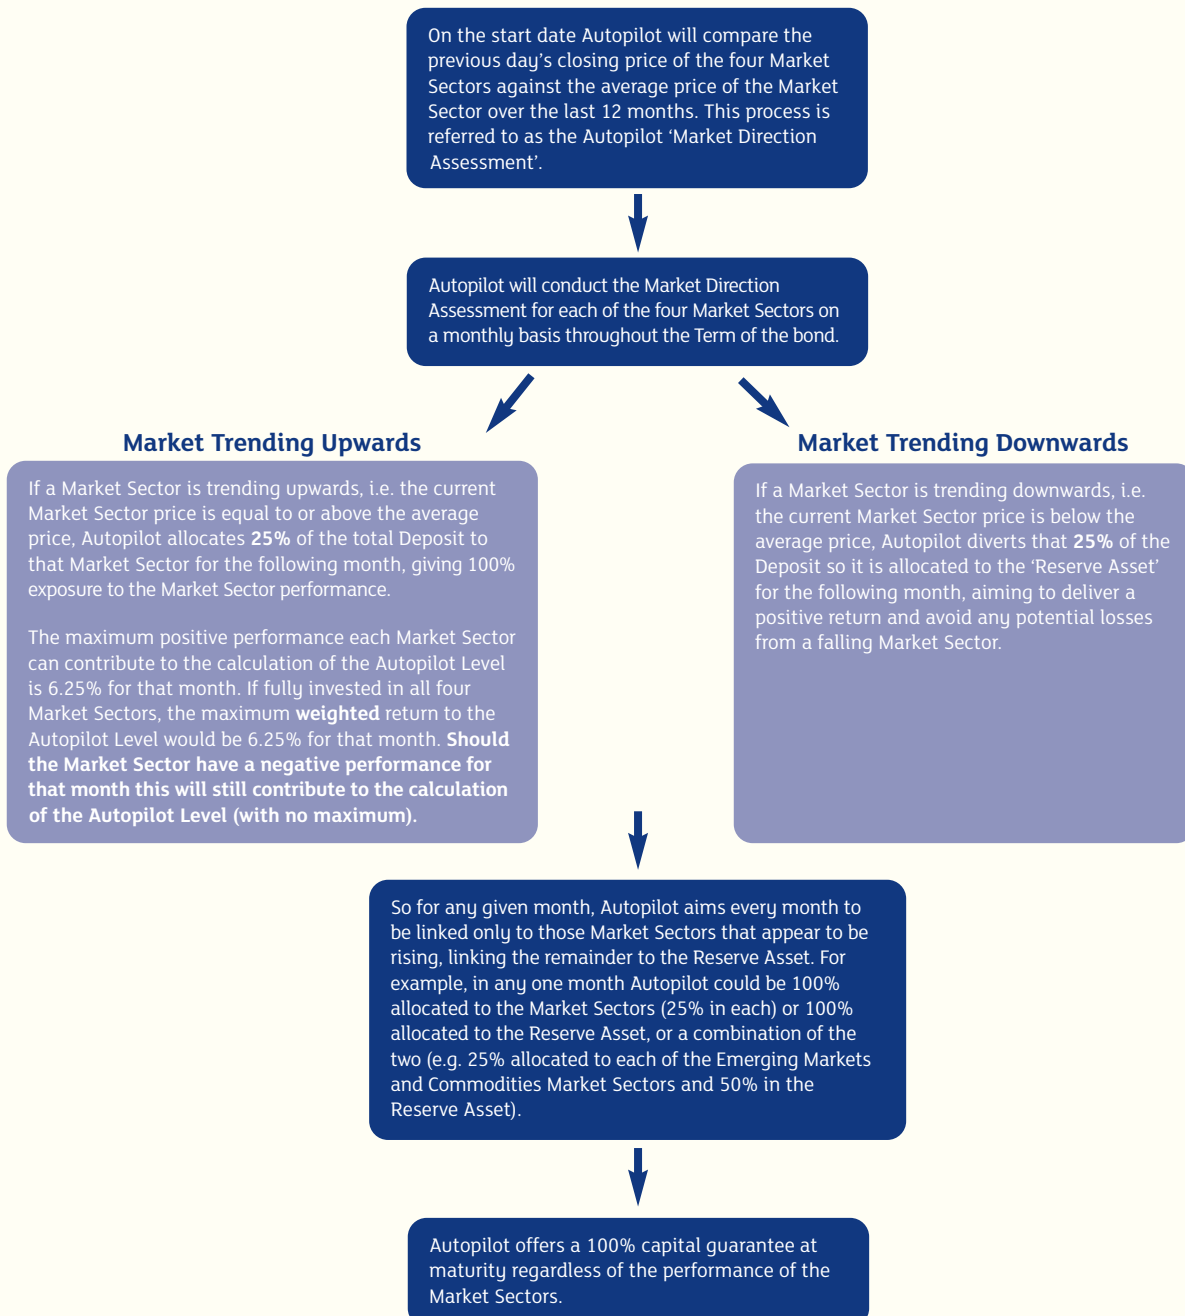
On the start date Autopilot will compare the previous day's closing price of the four Market Sectors against the average price of the Market Sector over the last 12 months. This process is referred to as the Autopilot 'Market Direction Assessment'.

Autopilot will conduct the Market Direction Assessment for each of the four Market Sectors on a monthly basis throughout the Term of the bond.

Market Trending Upwards

If a Market Sector is trending upwards, i.e. the current Market Sector price is equal to or above the average price, Autopilot allocates **25%** of the total Deposit to that Market Sector for the following month, giving 100% exposure to the Market Sector performance.

The maximum positive performance each Market Sector can contribute to the calculation of the Autopilot Level is 6.25% for that month. If fully invested in all four Market Sectors, the maximum **weighted** return to the Autopilot Level would be 6.25% for that month. **Should the Market Sector have a negative performance for that month this will still contribute to the calculation of the Autopilot Level (with no maximum).**

Market Trending Downwards

If a Market Sector is trending downwards, i.e. the current Market Sector price is below the average price, Autopilot diverts that **25%** of the Deposit so it is allocated to the 'Reserve Asset' for the following month, aiming to deliver a positive return and avoid any potential losses from a falling Market Sector.

So for any given month, Autopilot aims every month to be linked only to those Market Sectors that appear to be rising, linking the remainder to the Reserve Asset. For example, in any one month Autopilot could be 100% allocated to the Market Sectors (25% in each) or 100% allocated to the Reserve Asset, or a combination of the two (e.g. 25% allocated to each of the Emerging Markets and Commodities Market Sectors and 50% in the Reserve Asset).

Autopilot offers a 100% capital guarantee at maturity regardless of the performance of the Market Sectors.